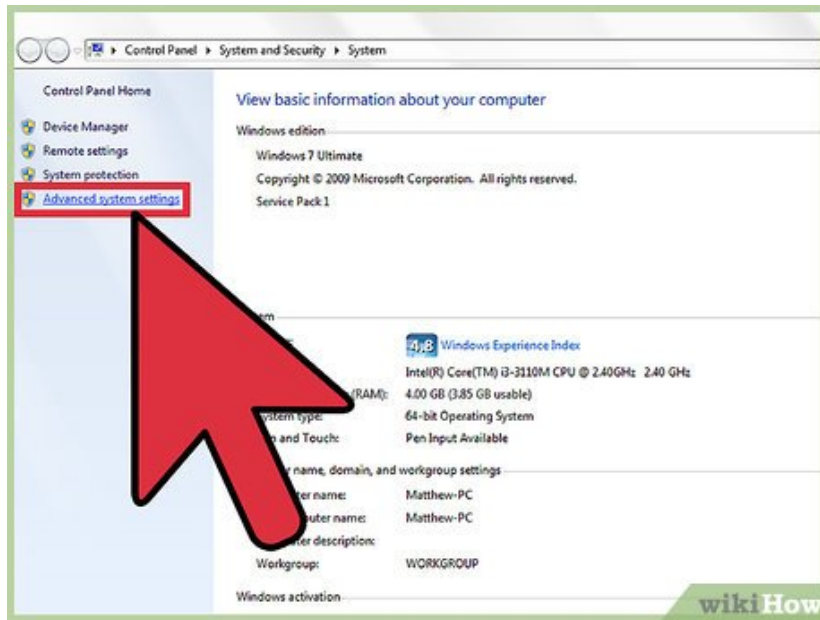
Control Panel ▸ System and Security ▸ System

Control Panel Home

Device Manager

Remote settings

System protection

Advanced system settings

View basic information about your computer

Windows edition

Windows 7 Ultimate

Copyright © 2009 Microsoft Corporation. All rights reserved.

Service Pack 1

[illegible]em

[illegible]

4,8 Windows Experience Index

Intel(R) Core(TM) i3-3110M CPU @ 2.40GHz 2.40 GHz

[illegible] (RAM): 4.00 GB (3.85 GB usable)

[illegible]ystem type: 64-bit Operating System

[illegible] and Touch: Pen Input Available

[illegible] name, domain, and workgroup settings

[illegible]ter name: Matthew-PC

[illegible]puter name: Matthew-PC

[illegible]ter description:

Workgroup: WORKGROUP

Windows activation

wikiHow